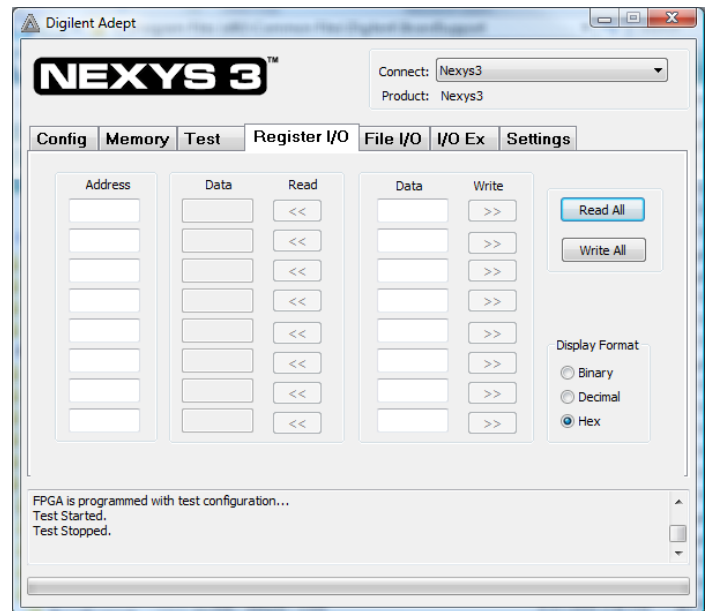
Digilent Adept

NEXYS 3™

Connect: Nexys3
Product: Nexys3

Config | Memory | Test | Register I/O | File I/O | I/O Ex | Settings

Address

Data Read
<<
<<
<<
<<
<<
<<
<<
<<

Data Write
>>
>>
>>
>>
>>
>>
>>
>>

Read All

Write All

Display Format
Binary
Decimal
Hex

FPGA is programmed with test configuration...
Test Started.
Test Stopped.